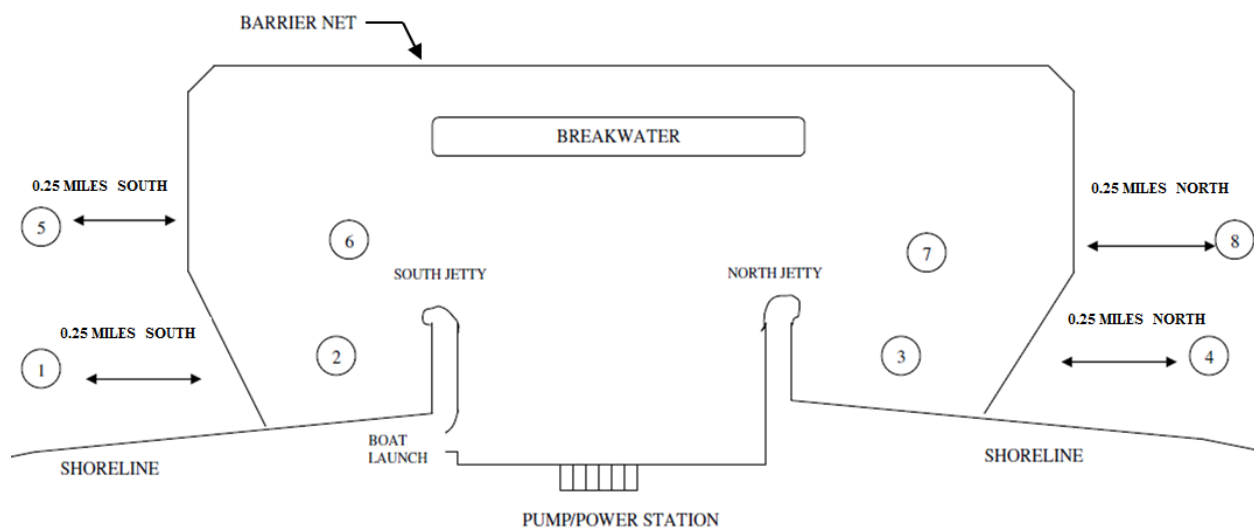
BARRIER NET

BREAKWATER

0.25 MILES SOUTH

5

6

7

0.25 MILES NORTH

8

SOUTH JETTY

NORTH JETTY

0.25 MILES SOUTH

1

2

3

0.25 MILES NORTH

4

BOAT LAUNCH

SHORELINE

SHORELINE

PUMP/POWER STATION